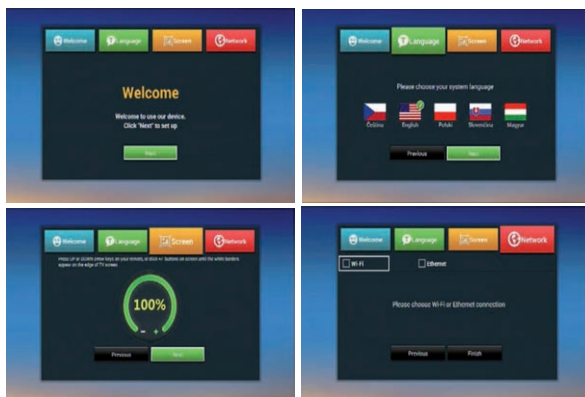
Welcome | Language | Screen | Network

Welcome

Welcome to use our device. Click 'Next' to set up

Next

Welcome | Language | Screen | Network

Please choose your system language

Čeština | English | Polski | Slovenčina | Magyar

Previous | Next

Welcome | Language | Screen | Network

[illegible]

100%

Previous | Next

Welcome | Language | Screen | Network

Wi-Fi | Ethernet

Please choose Wi-Fi or Ethernet connection

Previous | Finish